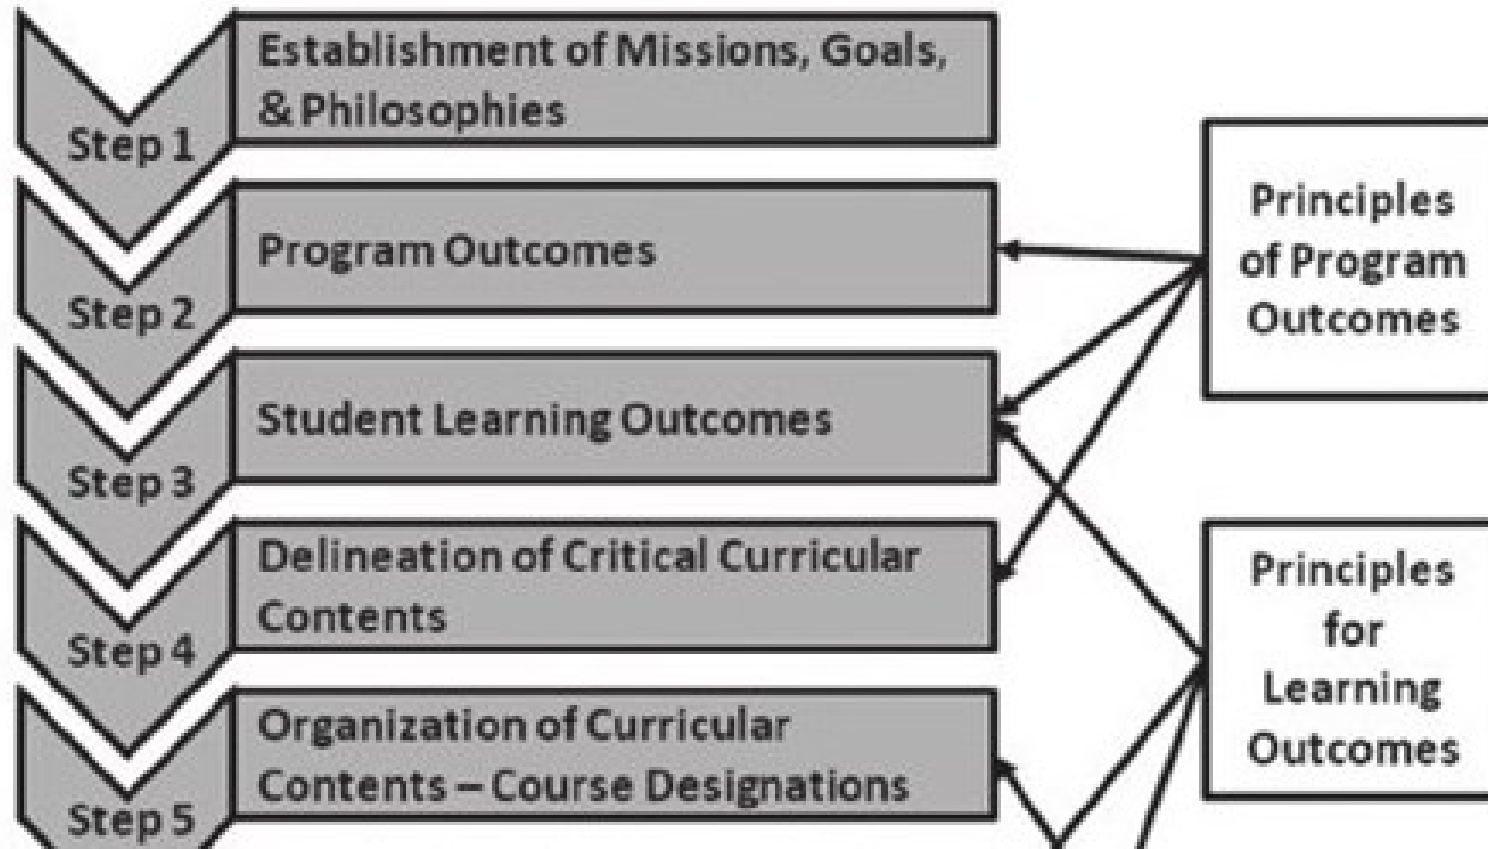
Step 1
Establishment of Missions, Goals, & Philosophies

Step 2
Program Outcomes

Step 3
Student Learning Outcomes

Step 4
Delineation of Critical Curricular Contents

Step 5
Organization of Curricular Contents – Course Designations

Principles of Program Outcomes

Principles for Learning Outcomes